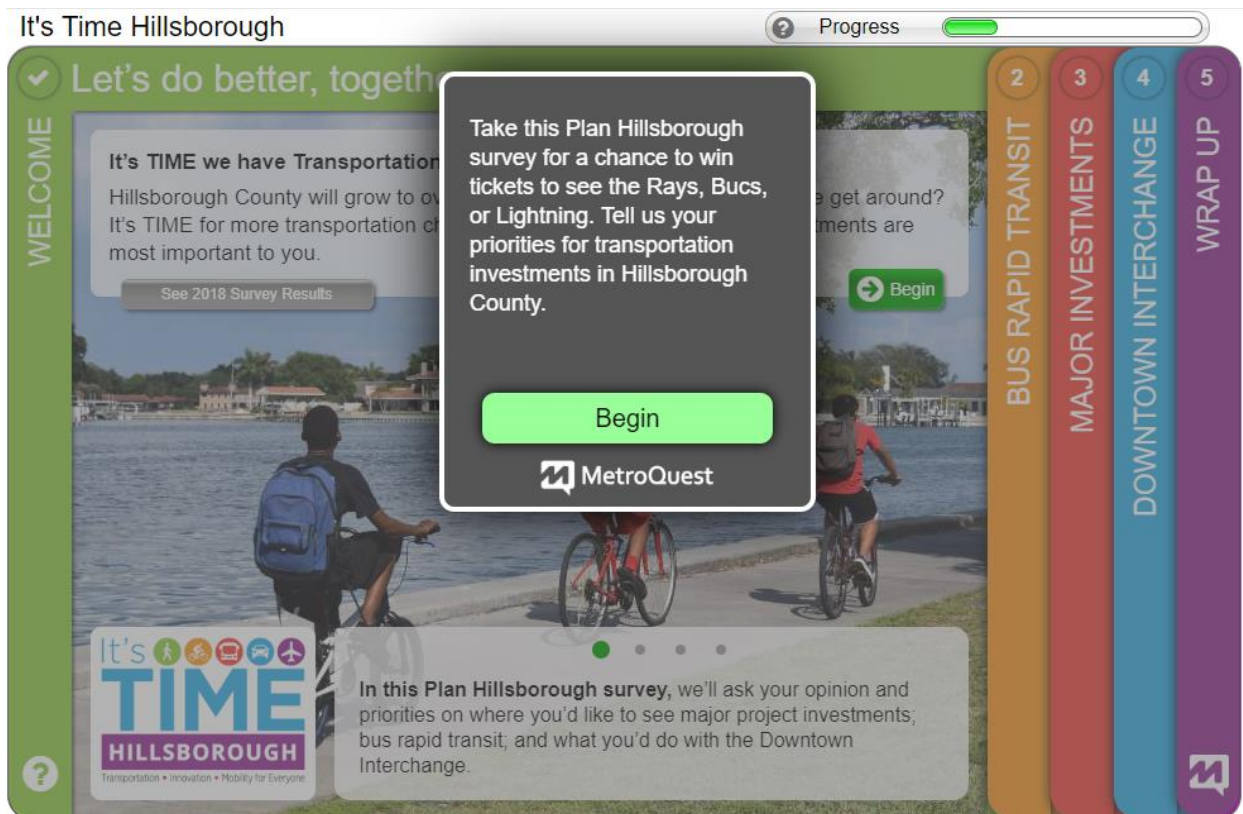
It's Time Hillsborough

Progress

Let's do better, togeth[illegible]

WELCOME

It's TIME we have Transportation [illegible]

Hillsborough County will grow to ov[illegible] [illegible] get around? It's TIME for more transportation ch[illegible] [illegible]tments are most important to you.

See 2018 Survey Results

Begin

Take this Plan Hillsborough survey for a chance to win tickets to see the Rays, Bucs, or Lightning. Tell us your priorities for transportation investments in Hillsborough County.

Begin

MetroQuest

2 BUS RAPID TRANSIT

3 MAJOR INVESTMENTS

4 DOWNTOWN INTERCHANGE

5 WRAP UP

It's TIME HILLSBOROUGH

Transportation • Innovation • Mobility for Everyone

In this Plan Hillsborough survey, we'll ask your opinion and priorities on where you'd like to see major project investments; bus rapid transit; and what you'd do with the Downtown Interchange.

?